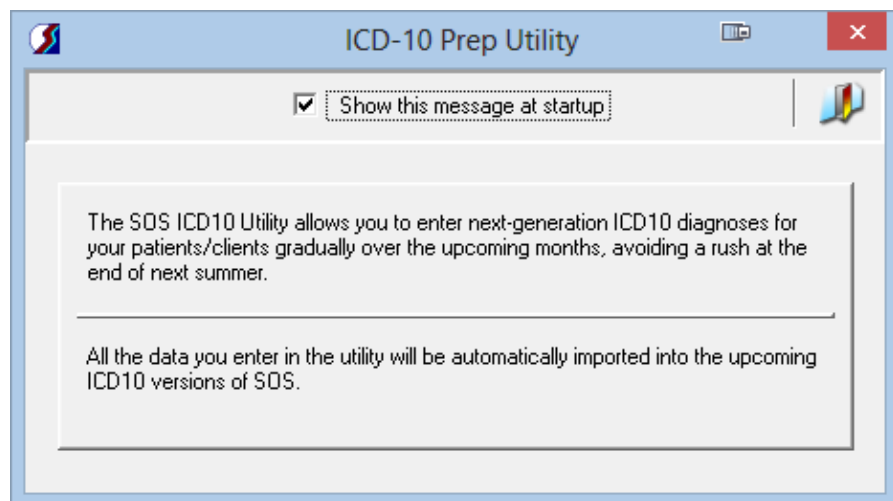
ICD-10 Prep Utility

Show this message at startup

The SOS ICD10 Utility allows you to enter next-generation ICD10 diagnoses for your patients/clients gradually over the upcoming months, avoiding a rush at the end of next summer.

All the data you enter in the utility will be automatically imported into the upcoming ICD10 versions of SOS.